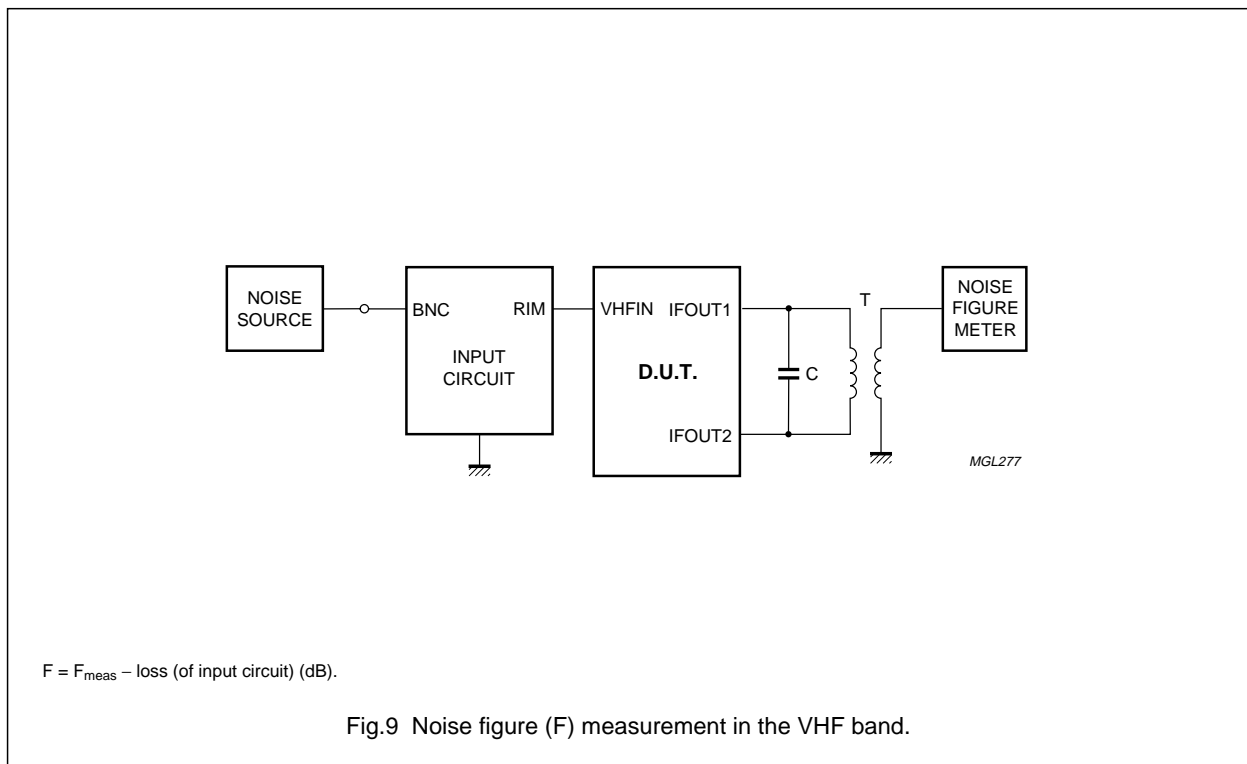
NOISE SOURCE

BNC

RIM

INPUT CIRCUIT

VHFIN

IFOUT1

D.U.T.

IFOUT2

C

T

NOISE FIGURE METER

MGL277

$F = F_{meas} - \text{loss (of input circuit) (dB)}$.

Fig.9 Noise figure (F) measurement in the VHF band.